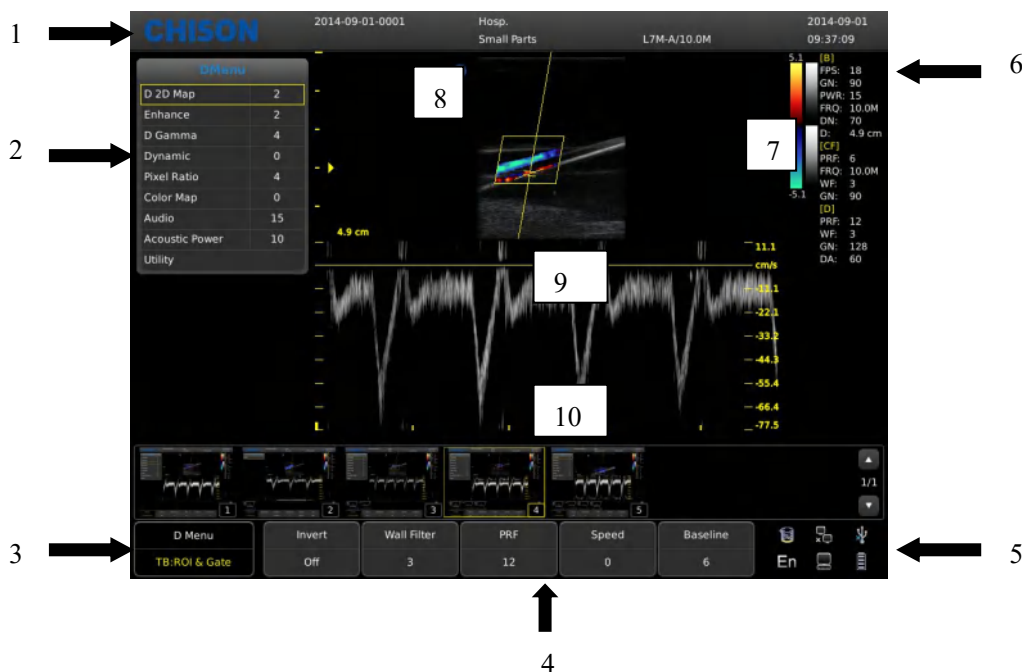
1

CHISON

2014-09-01-0001

Hosp.

Small Parts

L7M-A/10.0M

2014-09-01

09:37:09

6

2

DMenu

| D 2D Map | 2 |
|---|---|
| Enhance | 2 |
| D Gamma | 4 |
| Dynamic | 0 |
| Pixel Ratio | 4 |
| Color Map | 0 |
| Audio | 15 |
| Acoustic Power | 10 |
| Utility | |

8

5.1

-5.1

7

[B]
FPS: 18
GN: 90
PWR: 15
FRQ: 10.0M
DN: 70
D: 4.9 cm
[CF]
PRF: 6
FRQ: 10.0M
WF: 3
GN: 90
[D]
PRF: 12
WF: 3
GN: 128
DA: 60

4.9 cm

11.1

cm/s

9

-11.1

-22.1

-33.2

-44.3

-55.4

-66.4

-77.5

10

L

1 2 3 4 5

1/1

3

D Menu

TB:ROI & Gate

| Invert | Wall Filter | PRF | Speed | Baseline |
|---|---|---|---|---|
| Off | 3 | 12 | 0 | 6 |

En

5

4